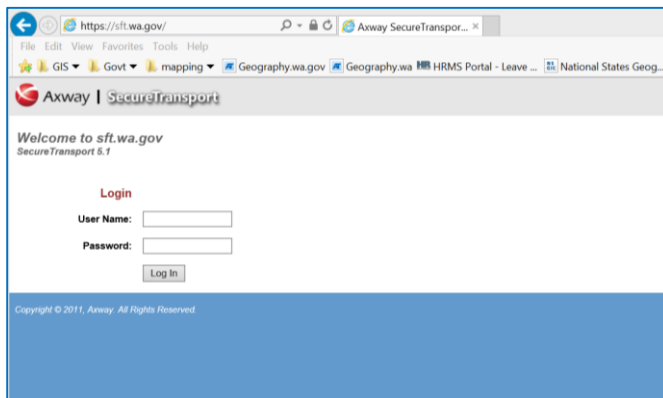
https://sft.wa.gov/

Axway SecureTranspor... ×

File Edit View Favorites Tools Help

GIS ▾ Govt ▾ mapping ▾ Geography.wa.gov Geography.wa HRMS Portal - Leave ... National States Geog...

Axway | SecureTransport

Welcome to sft.wa.gov
SecureTransport 5.1

Login

User Name:

Password:

Log In

Copyright © 2011, Axway. All Rights Reserved.